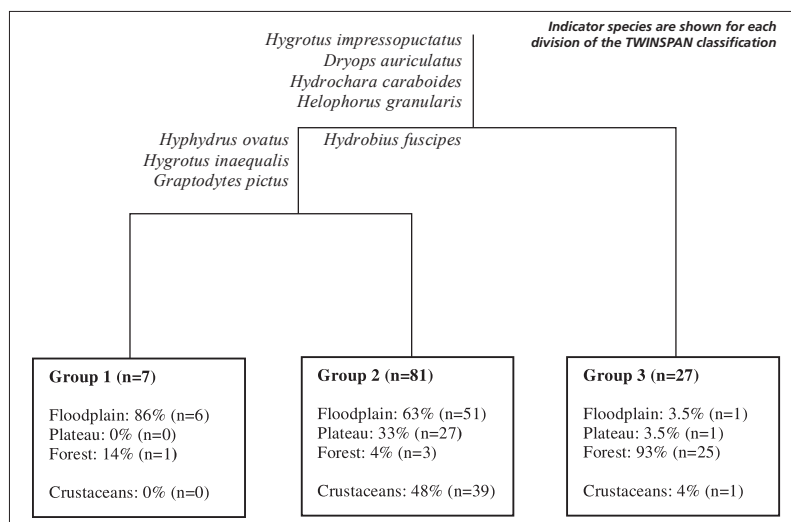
Indicator species are shown for each division of the TWINSPAN classification

Hygrotus impressopuctatus
Dryops auriculatus
Hydrochara caraboides
Helophorus granularis

Hyphydrus ovatus
Hygrotus inaequalis
Graptodytes pictus

Hydrobius fuscipes

Group 1 (n=7)

Floodplain: 86% (n=6)
Plateau: 0% (n=0)
Forest: 14% (n=1)

Crustaceans: 0% (n=0)

Group 2 (n=81)

Floodplain: 63% (n=51)
Plateau: 33% (n=27)
Forest: 4% (n=3)

Crustaceans: 48% (n=39)

Group 3 (n=27)

Floodplain: 3.5% (n=1)
Plateau: 3.5% (n=1)
Forest: 93% (n=25)

Crustaceans: 4% (n=1)